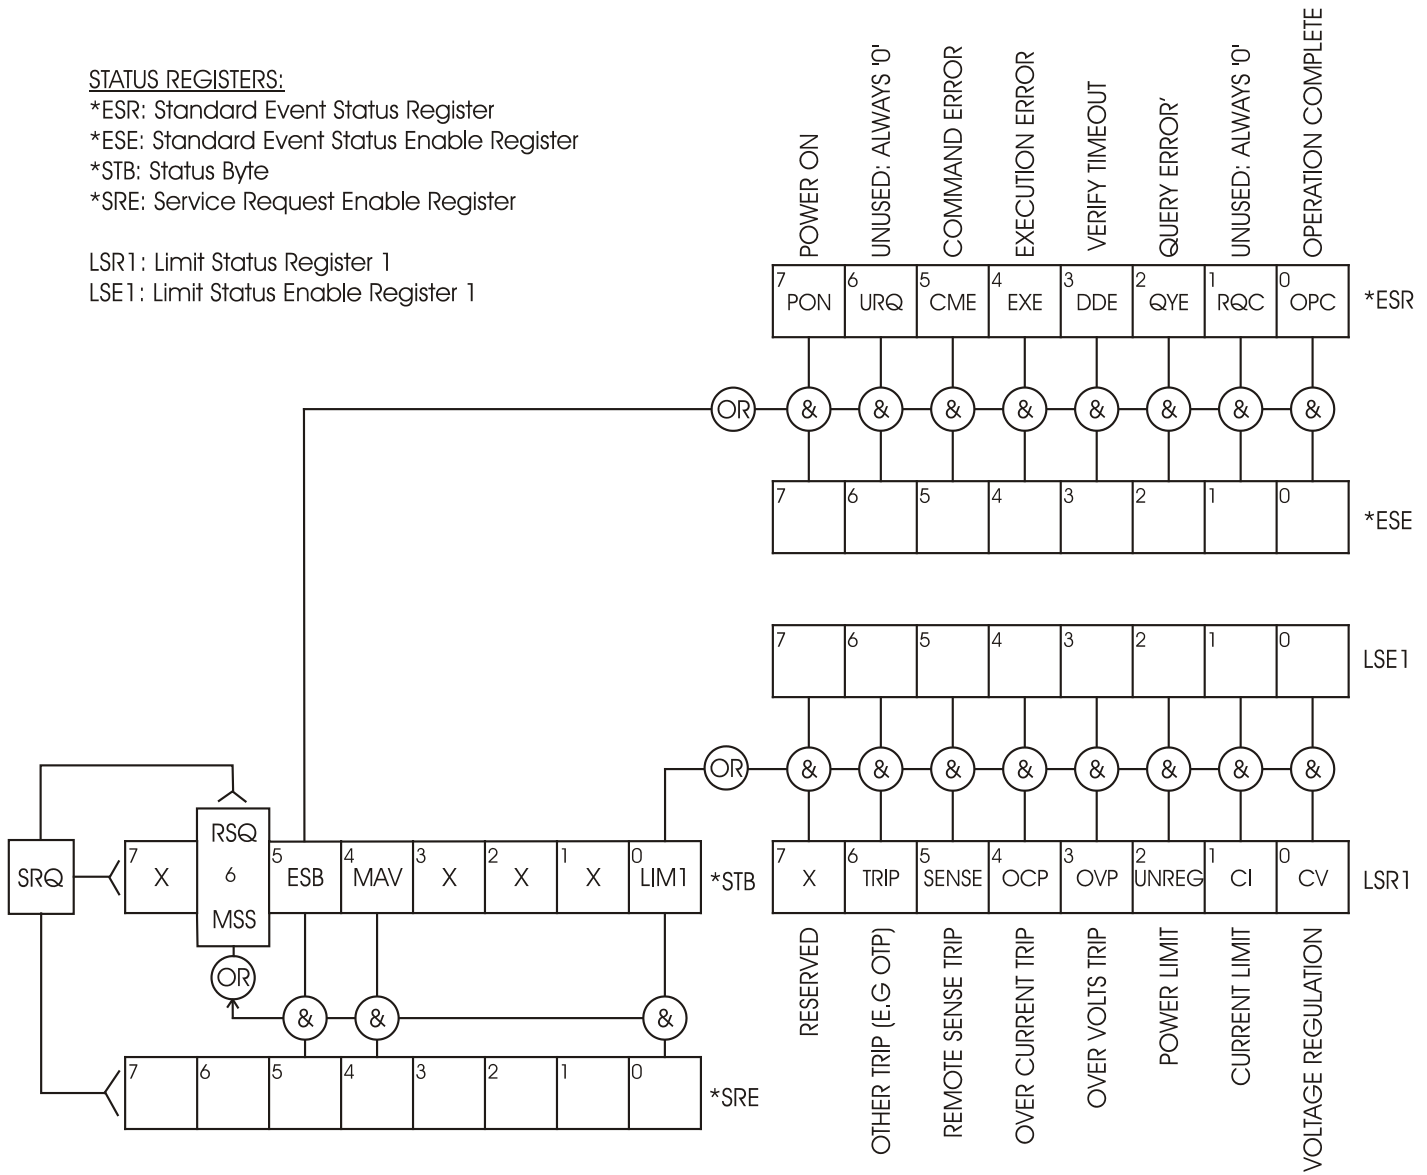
STATUS REGISTERS:
*ESR: Standard Event Status Register
*ESE: Standard Event Status Enable Register
*STB: Status Byte
*SRE: Service Request Enable Register

LSR1: Limit Status Register 1
LSE1: Limit Status Enable Register 1

POWER ON
UNUSED: ALWAYS '0'
COMMAND ERROR
EXECUTION ERROR
VERIFY TIMEOUT
QUERY ERROR'
UNUSED: ALWAYS '0'
OPERATION COMPLETE

| 7 PON | 6 URQ | 5 CME | 4 EXE | 3 DDE | 2 QYE | 1 RQC | 0 OPC |

*ESR

OR & & & & & & & &

| 7 | 6 | 5 | 4 | 3 | 2 | 1 | 0 |

*ESE

| 7 | 6 | 5 | 4 | 3 | 2 | 1 | 0 |

LSE1

OR & & & & & & & &

| 7 X | 6 TRIP | 5 SENSE | 4 OCP | 3 OVP | 2 UNREG | 1 CI | 0 CV |

LSR1

RESERVED
OTHER TRIP (E.G OTP)
REMOTE SENSE TRIP
OVER CURRENT TRIP
OVER VOLTS TRIP
POWER LIMIT
CURRENT LIMIT
VOLTAGE REGULATION

SRQ

| 7 X | RSQ 6 MSS | 5 ESB | 4 MAV | 3 X | 2 X | 1 X | 0 LIM1 |

*STB

OR & & &

| 7 | 6 | 5 | 4 | 3 | 2 | 1 | 0 |

*SRE